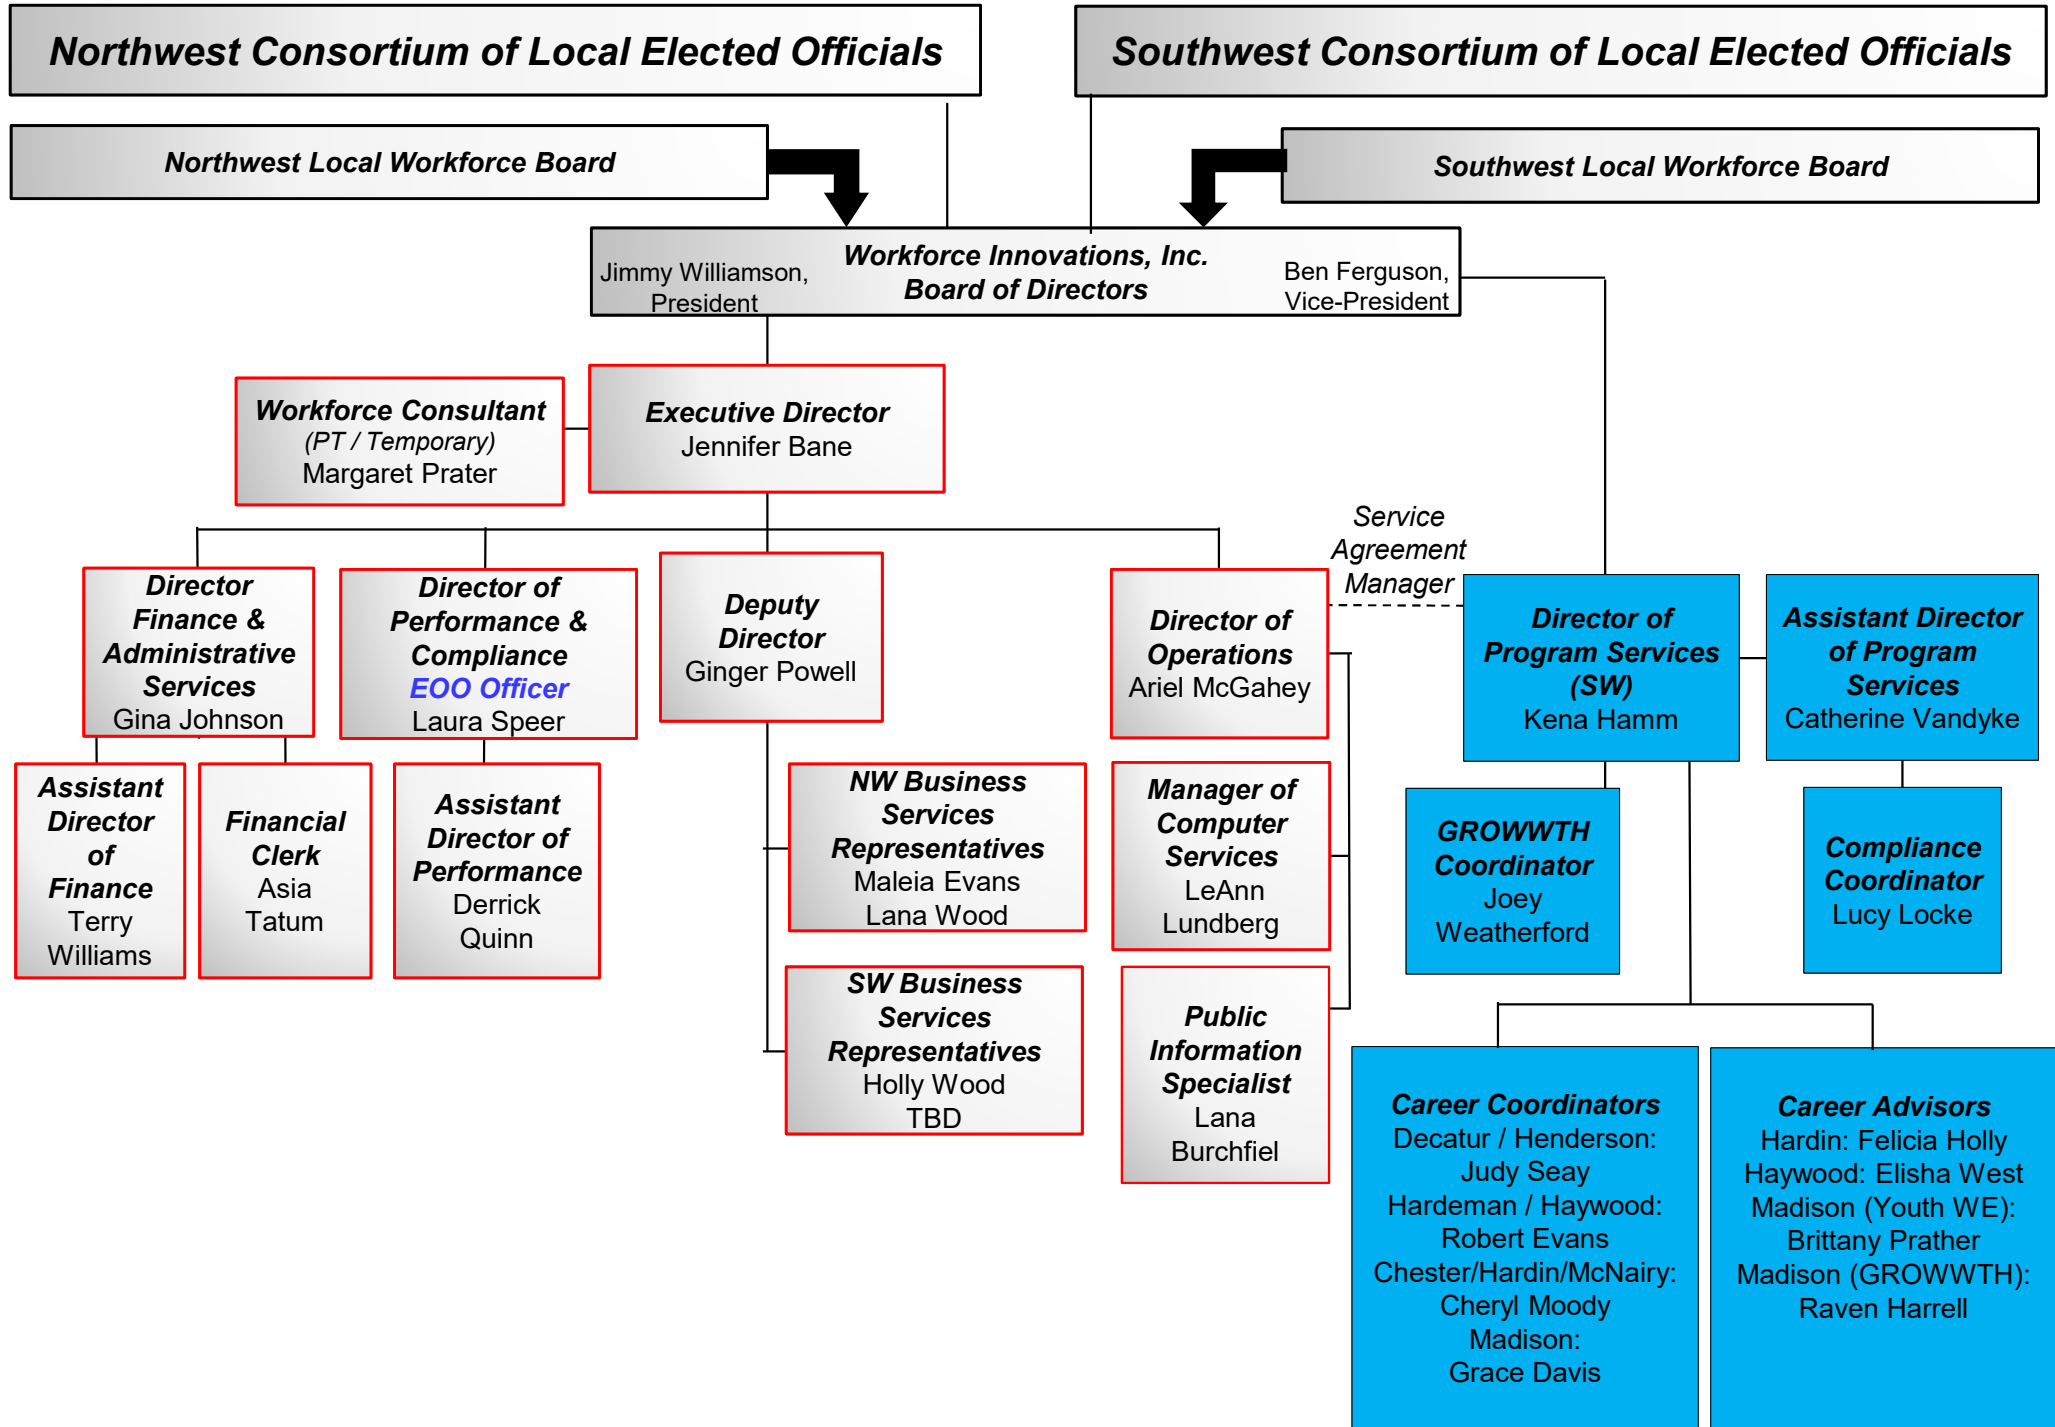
Northwest Consortium of Local Elected Officials

Southwest Consortium of Local Elected Officials

Northwest Local Workforce Board

Southwest Local Workforce Board

Jimmy Williamson, President

Workforce Innovations, Inc. Board of Directors

Ben Ferguson, Vice-President

Workforce Consultant
(PT / Temporary)
Margaret Prater

Executive Director
Jennifer Bane

Service Agreement Manager

Director Finance & Administrative Services
Gina Johnson

Director of Performance & Compliance
EOO Officer
Laura Speer

Deputy Director
Ginger Powell

Director of Operations
Ariel McGahey

Director of Program Services (SW)
Kena Hamm

Assistant Director of Program Services
Catherine Vandyke

Assistant Director of Finance
Terry Williams

Financial Clerk
Asia Tatum

Assistant Director of Performance
Derrick Quinn

NW Business Services Representatives
Maleia Evans
Lana Wood

Manager of Computer Services
LeAnn Lundberg

GROWWTH Coordinator
Joey Weatherford

Compliance Coordinator
Lucy Locke

SW Business Services Representatives
Holly Wood
TBD

Public Information Specialist
Lana Burchfiel

Career Coordinators
Decatur / Henderson:
Judy Seay
Hardeman / Haywood:
Robert Evans
Chester/Hardin/McNairy:
Cheryl Moody
Madison:
Grace Davis

Career Advisors
Hardin: Felicia Holly
Haywood: Elisha West
Madison (Youth WE):
Brittany Prather
Madison (GROWWTH):
Raven Harrell